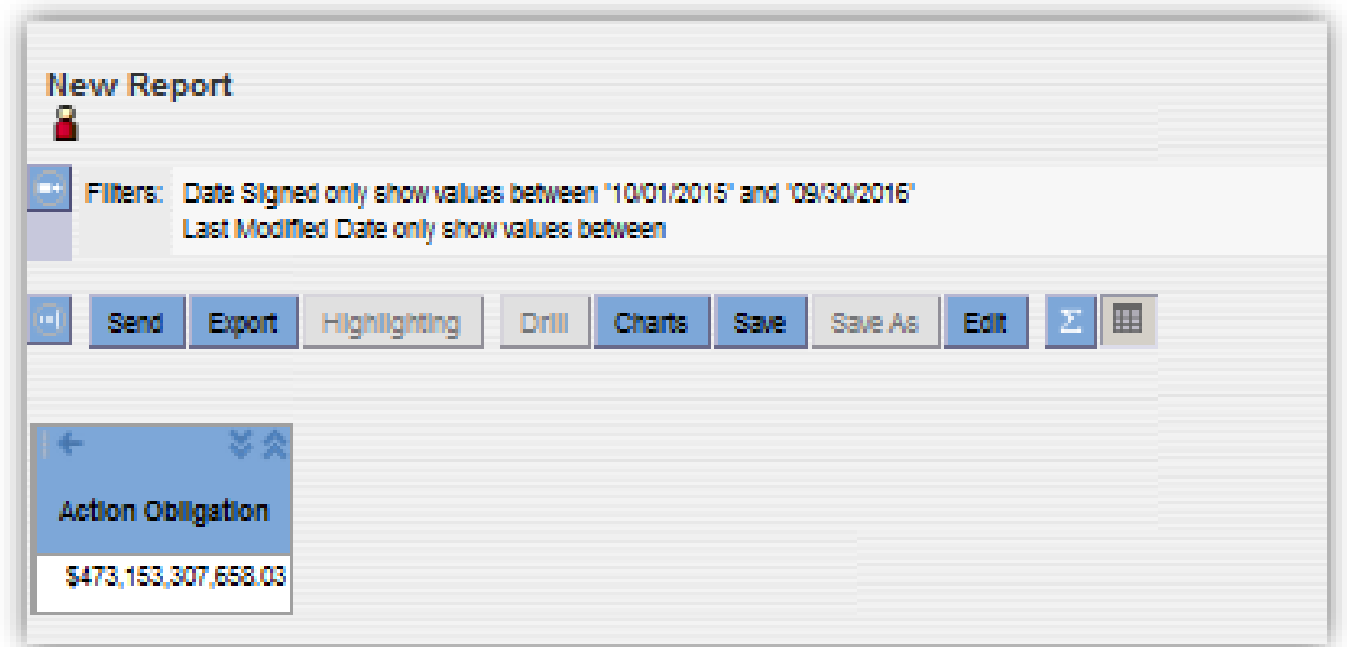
New Report

Filters: Date Signed only show values between "10/01/2015" and "09/30/2016"
Last Modified Date only show values between

Send Export Highlighting Drill Charts Save Save As Edit Σ

| Action Obligation |
|---|
| $473,153,307,658.03 |